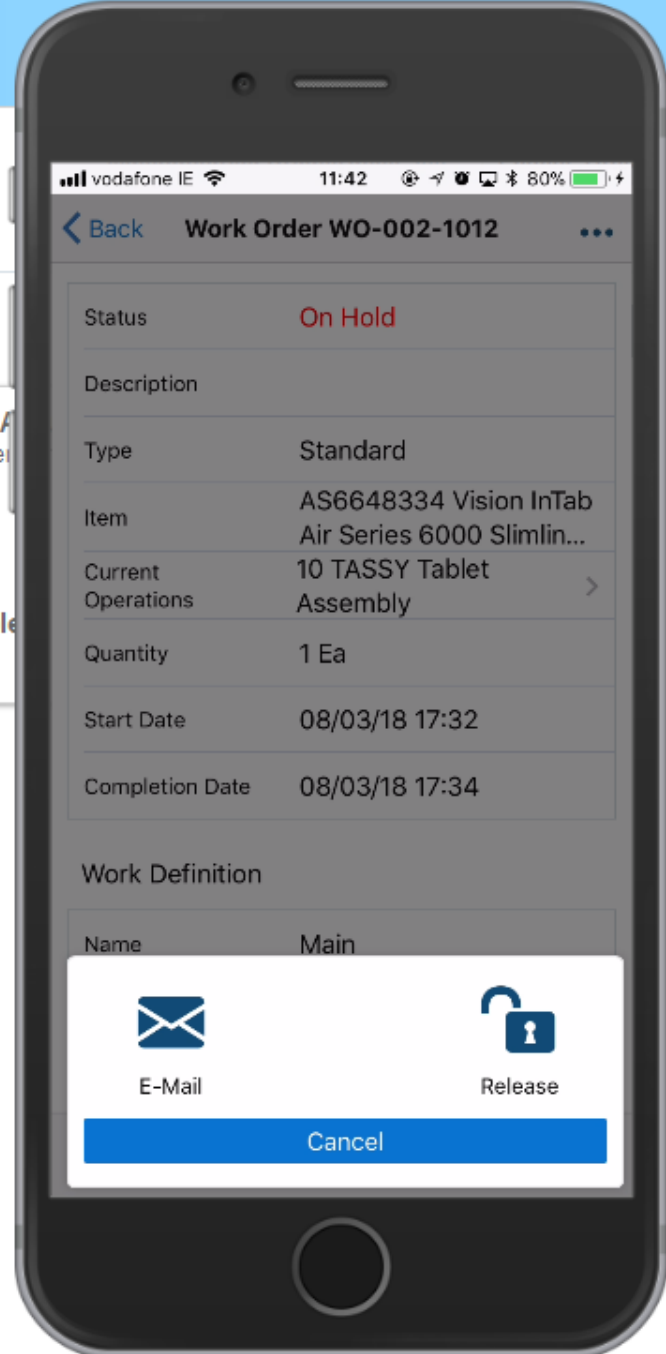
vodafone IE 11:42 80%

Back Work Order WO-002-1012

| | |
|---|---|
| Status | On Hold |
| Description | |
| Type | Standard |
| Item | AS6648334 Vision InTab Air Series 6000 Slimlin... |
| Current Operations | 10 TASSY Tablet Assembly |
| Quantity | 1 Ea |
| Start Date | 08/03/18 17:32 |
| Completion Date | 08/03/18 17:34 |

Work Definition

Name Main

E-Mail

Release

Cancel